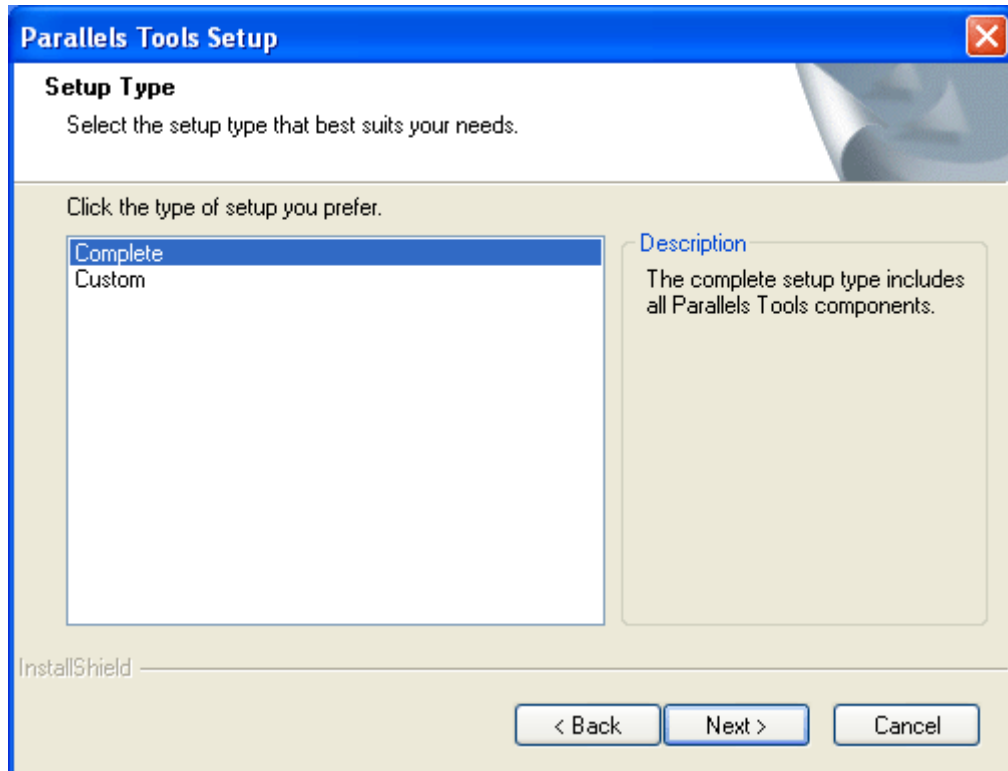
Parallels Tools Setup

Setup Type

Select the setup type that best suits your needs.

Click the type of setup you prefer.

Complete
Custom

Description

The complete setup type includes all Parallels Tools components.

InstallShield

< Back

Next >

Cancel